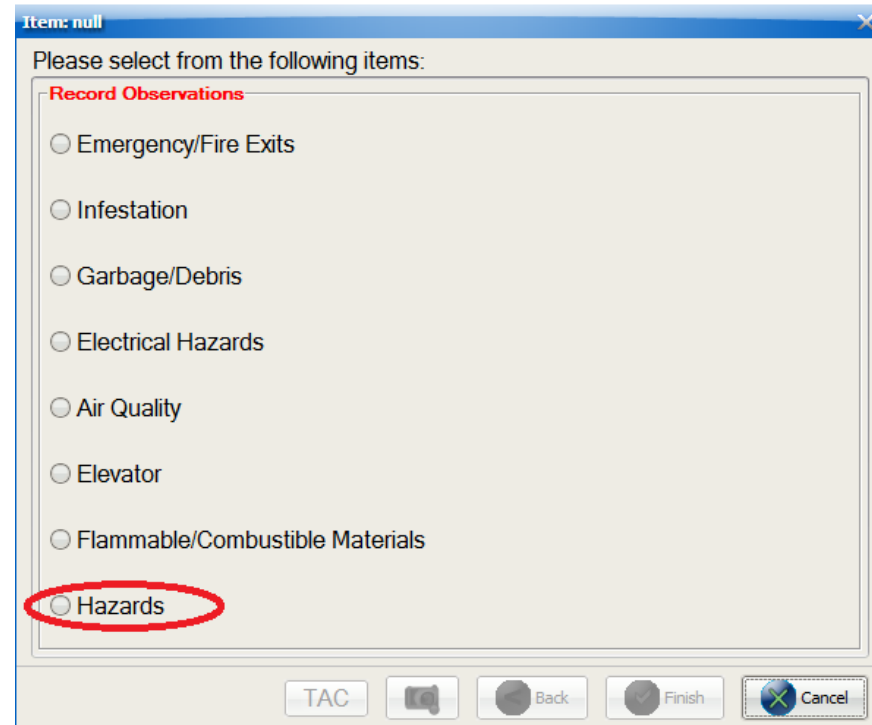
Item: null

Please select from the following items:

Record Observations

Emergency/Fire Exits

Infestation

Garbage/Debris

Electrical Hazards

Air Quality

Elevator

Flammable/Combustible Materials

Hazards

TAC

Back

Finish

Cancel